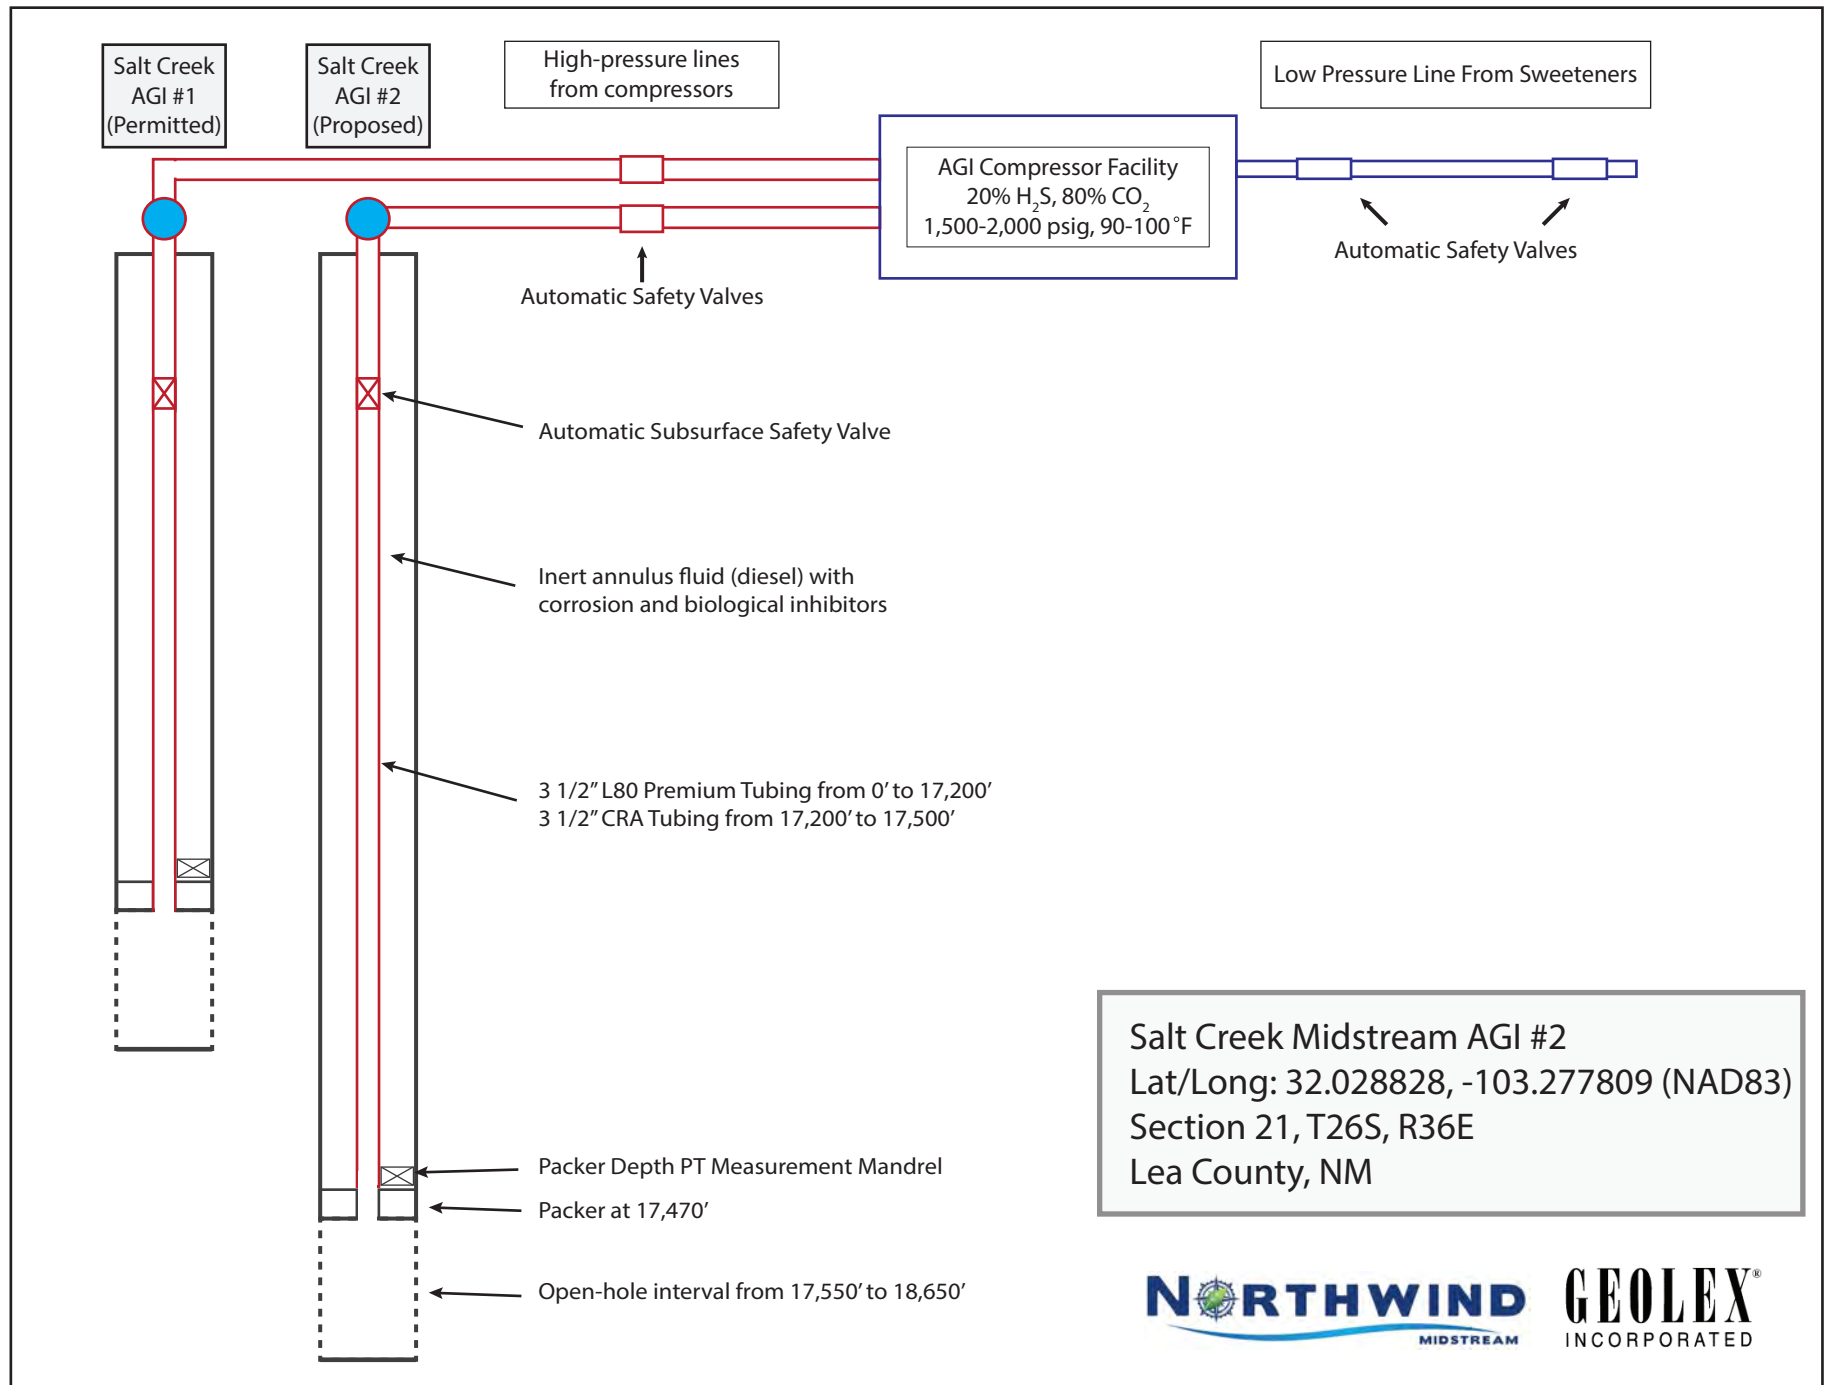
Salt Creek AGI #1 (Permitted)

Salt Creek AGI #2 (Proposed)

High-pressure lines from compressors

Low Pressure Line From Sweeteners

AGI Compressor Facility
20% $H_2S$, 80% $CO_2$
1,500-2,000 psig, 90-100 °F

Automatic Safety Valves

Automatic Safety Valves

Automatic Subsurface Safety Valve

Inert annulus fluid (diesel) with corrosion and biological inhibitors

3 1/2" L80 Premium Tubing from 0' to 17,200'
3 1/2" CRA Tubing from 17,200' to 17,500'

Salt Creek Midstream AGI #2
Lat/Long: 32.028828, -103.277809 (NAD83)
Section 21, T26S, R36E
Lea County, NM

Packer Depth PT Measurement Mandrel

Packer at 17,470'

Open-hole interval from 17,550' to 18,650'

NORTHWIND MIDSTREAM

GEOLEX® INCORPORATED